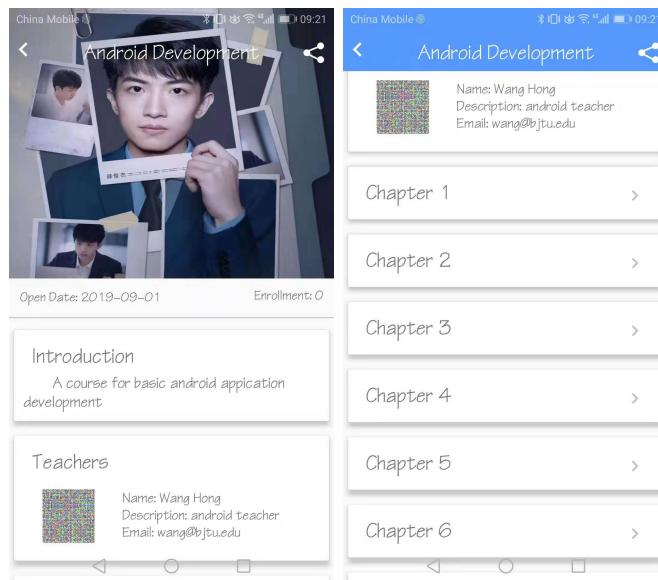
China Mobile 09:21

Android Development

Open Date: 2019-09-01

Enrollment: 0

Introduction

A course for basic android appication development

Teachers

Name: Wang Hong
Description: android teacher
Email: wang@bjtu.edu

China Mobile 09:2

Android Development

Name: Wang Hong
Description: android teacher
Email: wang@bjtu.edu

Chapter 1

Chapter 2

Chapter 3

Chapter 4

Chapter 5

Chapter 6